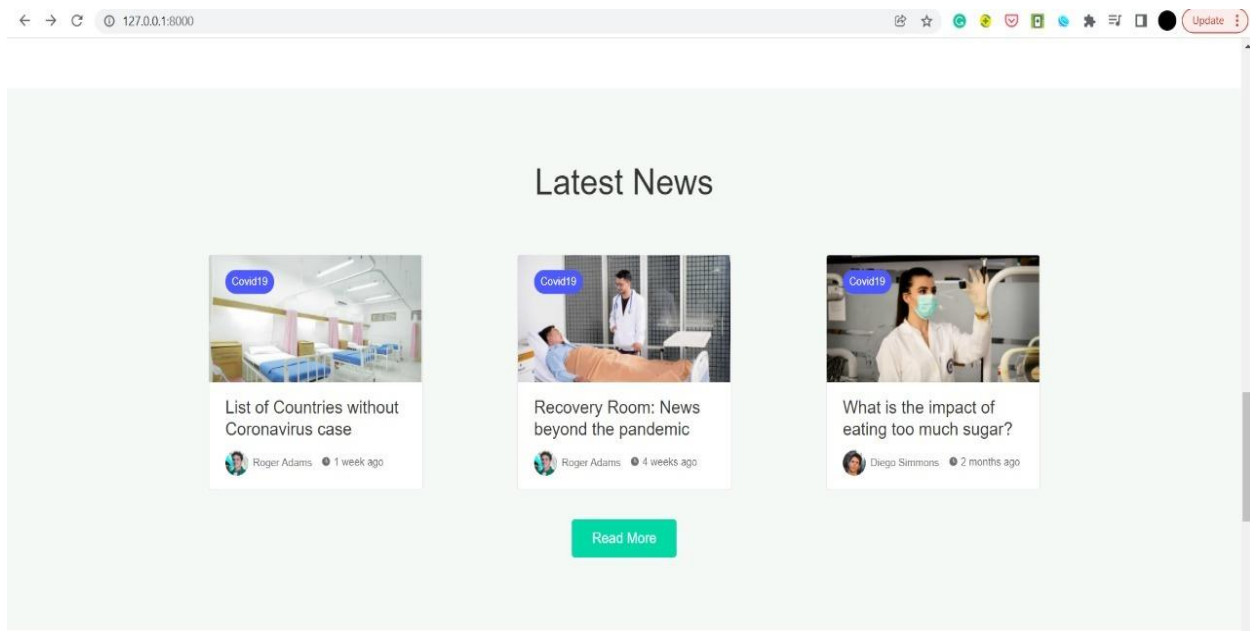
127.0.0.1:8000

Update

Latest News

Covid19

List of Countries without Coronavirus case

Roger Adams 1 week ago

Covid19

Recovery Room: News beyond the pandemic

Roger Adams 4 weeks ago

Covid19

What is the impact of eating too much sugar?

Diego Simmons 2 months ago

Read More